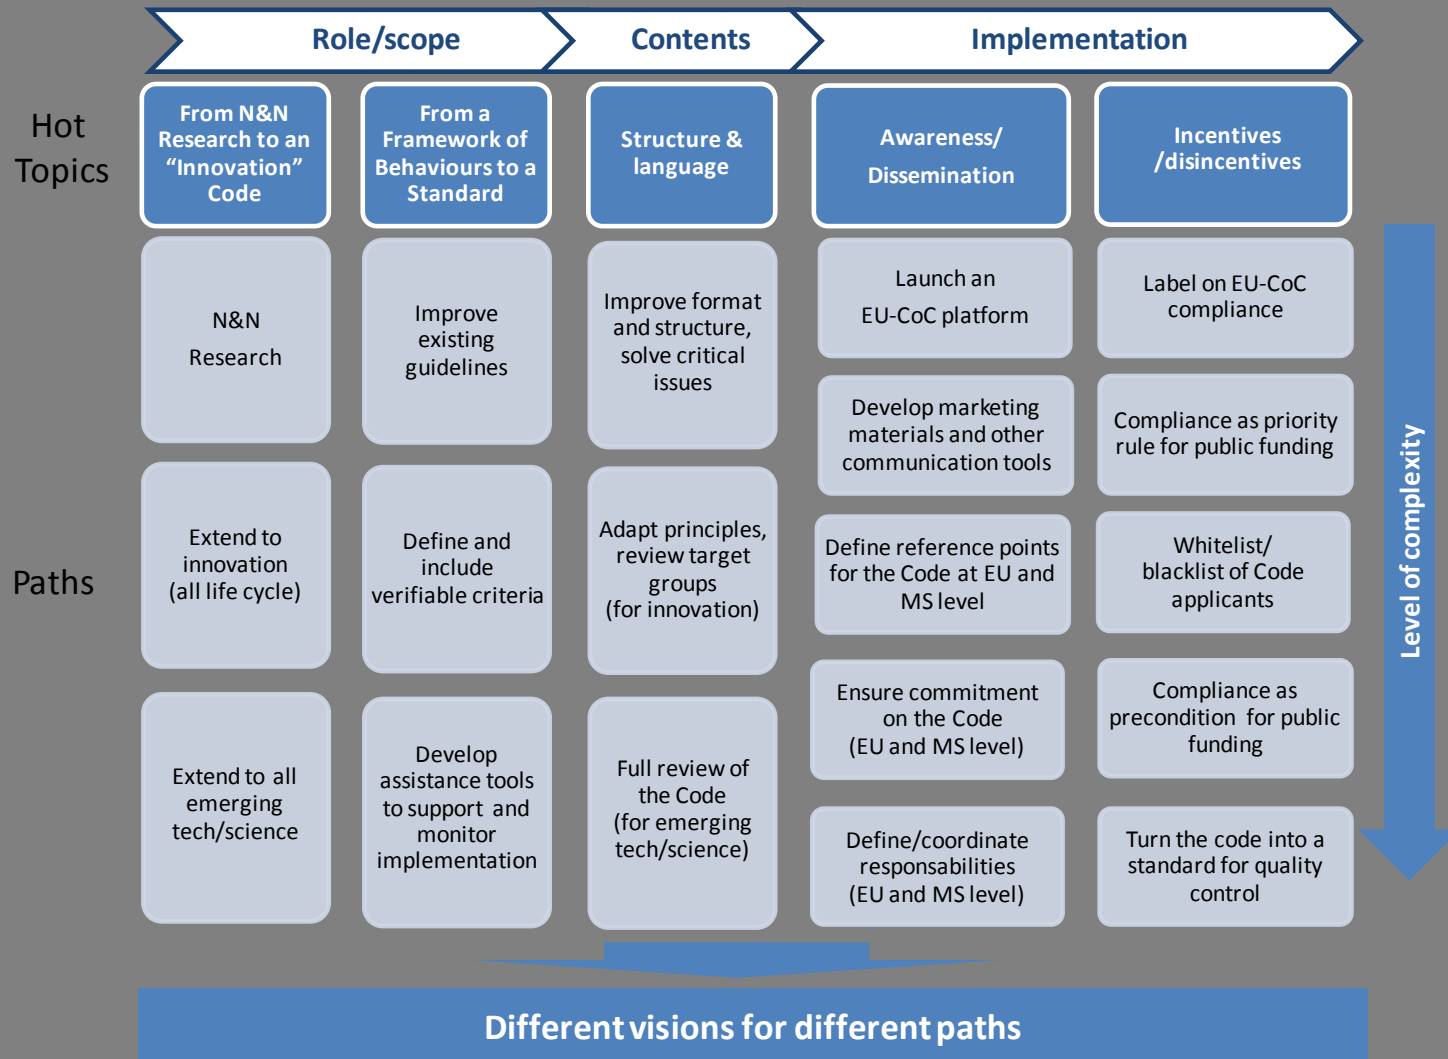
Role/scope

Contents

Implementation

Hot Topics

From N&N Research to an “Innovation” Code

From a Framework of Behaviours to a Standard

Structure & language

Awareness/ Dissemination

Incentives /disincentives

N&N Research

Improve existing guidelines

Improve format and structure, solve critical issues

Launch an EU-CoC platform

Label on EU-CoC compliance

Develop marketing materials and other communication tools

Compliance as priority rule for public funding

Paths

Extend to innovation (all life cycle)

Define and include verifiable criteria

Adapt principles, review target groups (for innovation)

Define reference points for the Code at EU and MS level

Whitelist/ blacklist of Code applicants

Extend to all emerging tech/science

Develop assistance tools to support and monitor implementation

Full review of the Code (for emerging tech/science)

Ensure commitment on the Code (EU and MS level)

Compliance as precondition for public funding

Define/coordinate responsabilities (EU and MS level)

Turn the code into a standard for quality control

Level of complexity

Different visions for different paths